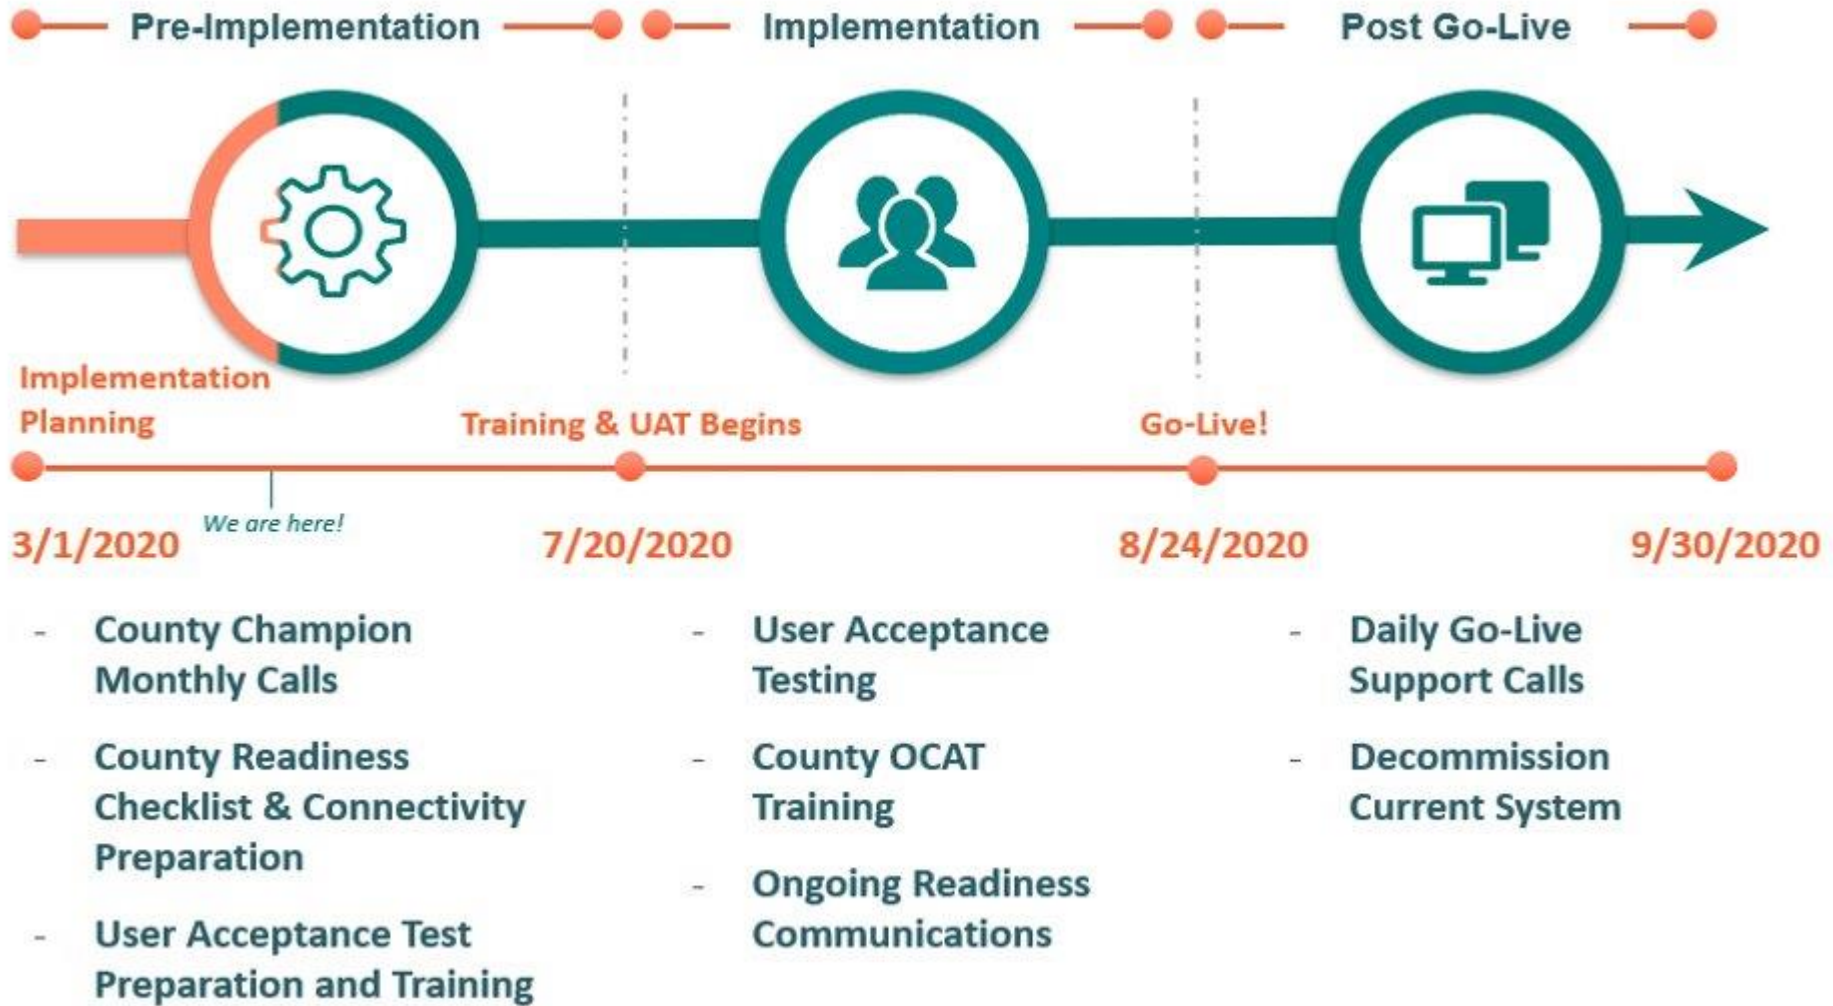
Pre-Implementation

Implementation

Post Go-Live

Implementation Planning

Training & UAT Begins

Go-Live!

We are here!

3/1/2020

7/20/2020

8/24/2020

9/30/2020

- County Champion Monthly Calls

- County Readiness Checklist & Connectivity Preparation

- User Acceptance Test Preparation and Training

- User Acceptance Testing

- County OCAT Training

- Ongoing Readiness Communications

- Daily Go-Live Support Calls

- Decommission Current System